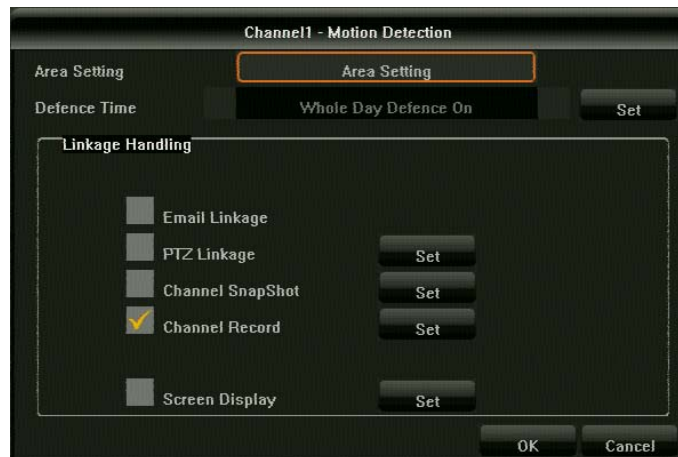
Channel1 - Motion Detection

Area Setting
Area Setting

Defence Time
Whole Day Defence On
Set

Linkage Handling

Email Linkage

PTZ Linkage
Set

Channel SnapShot
Set

Channel Record
Set

Screen Display
Set

OK
Cancel